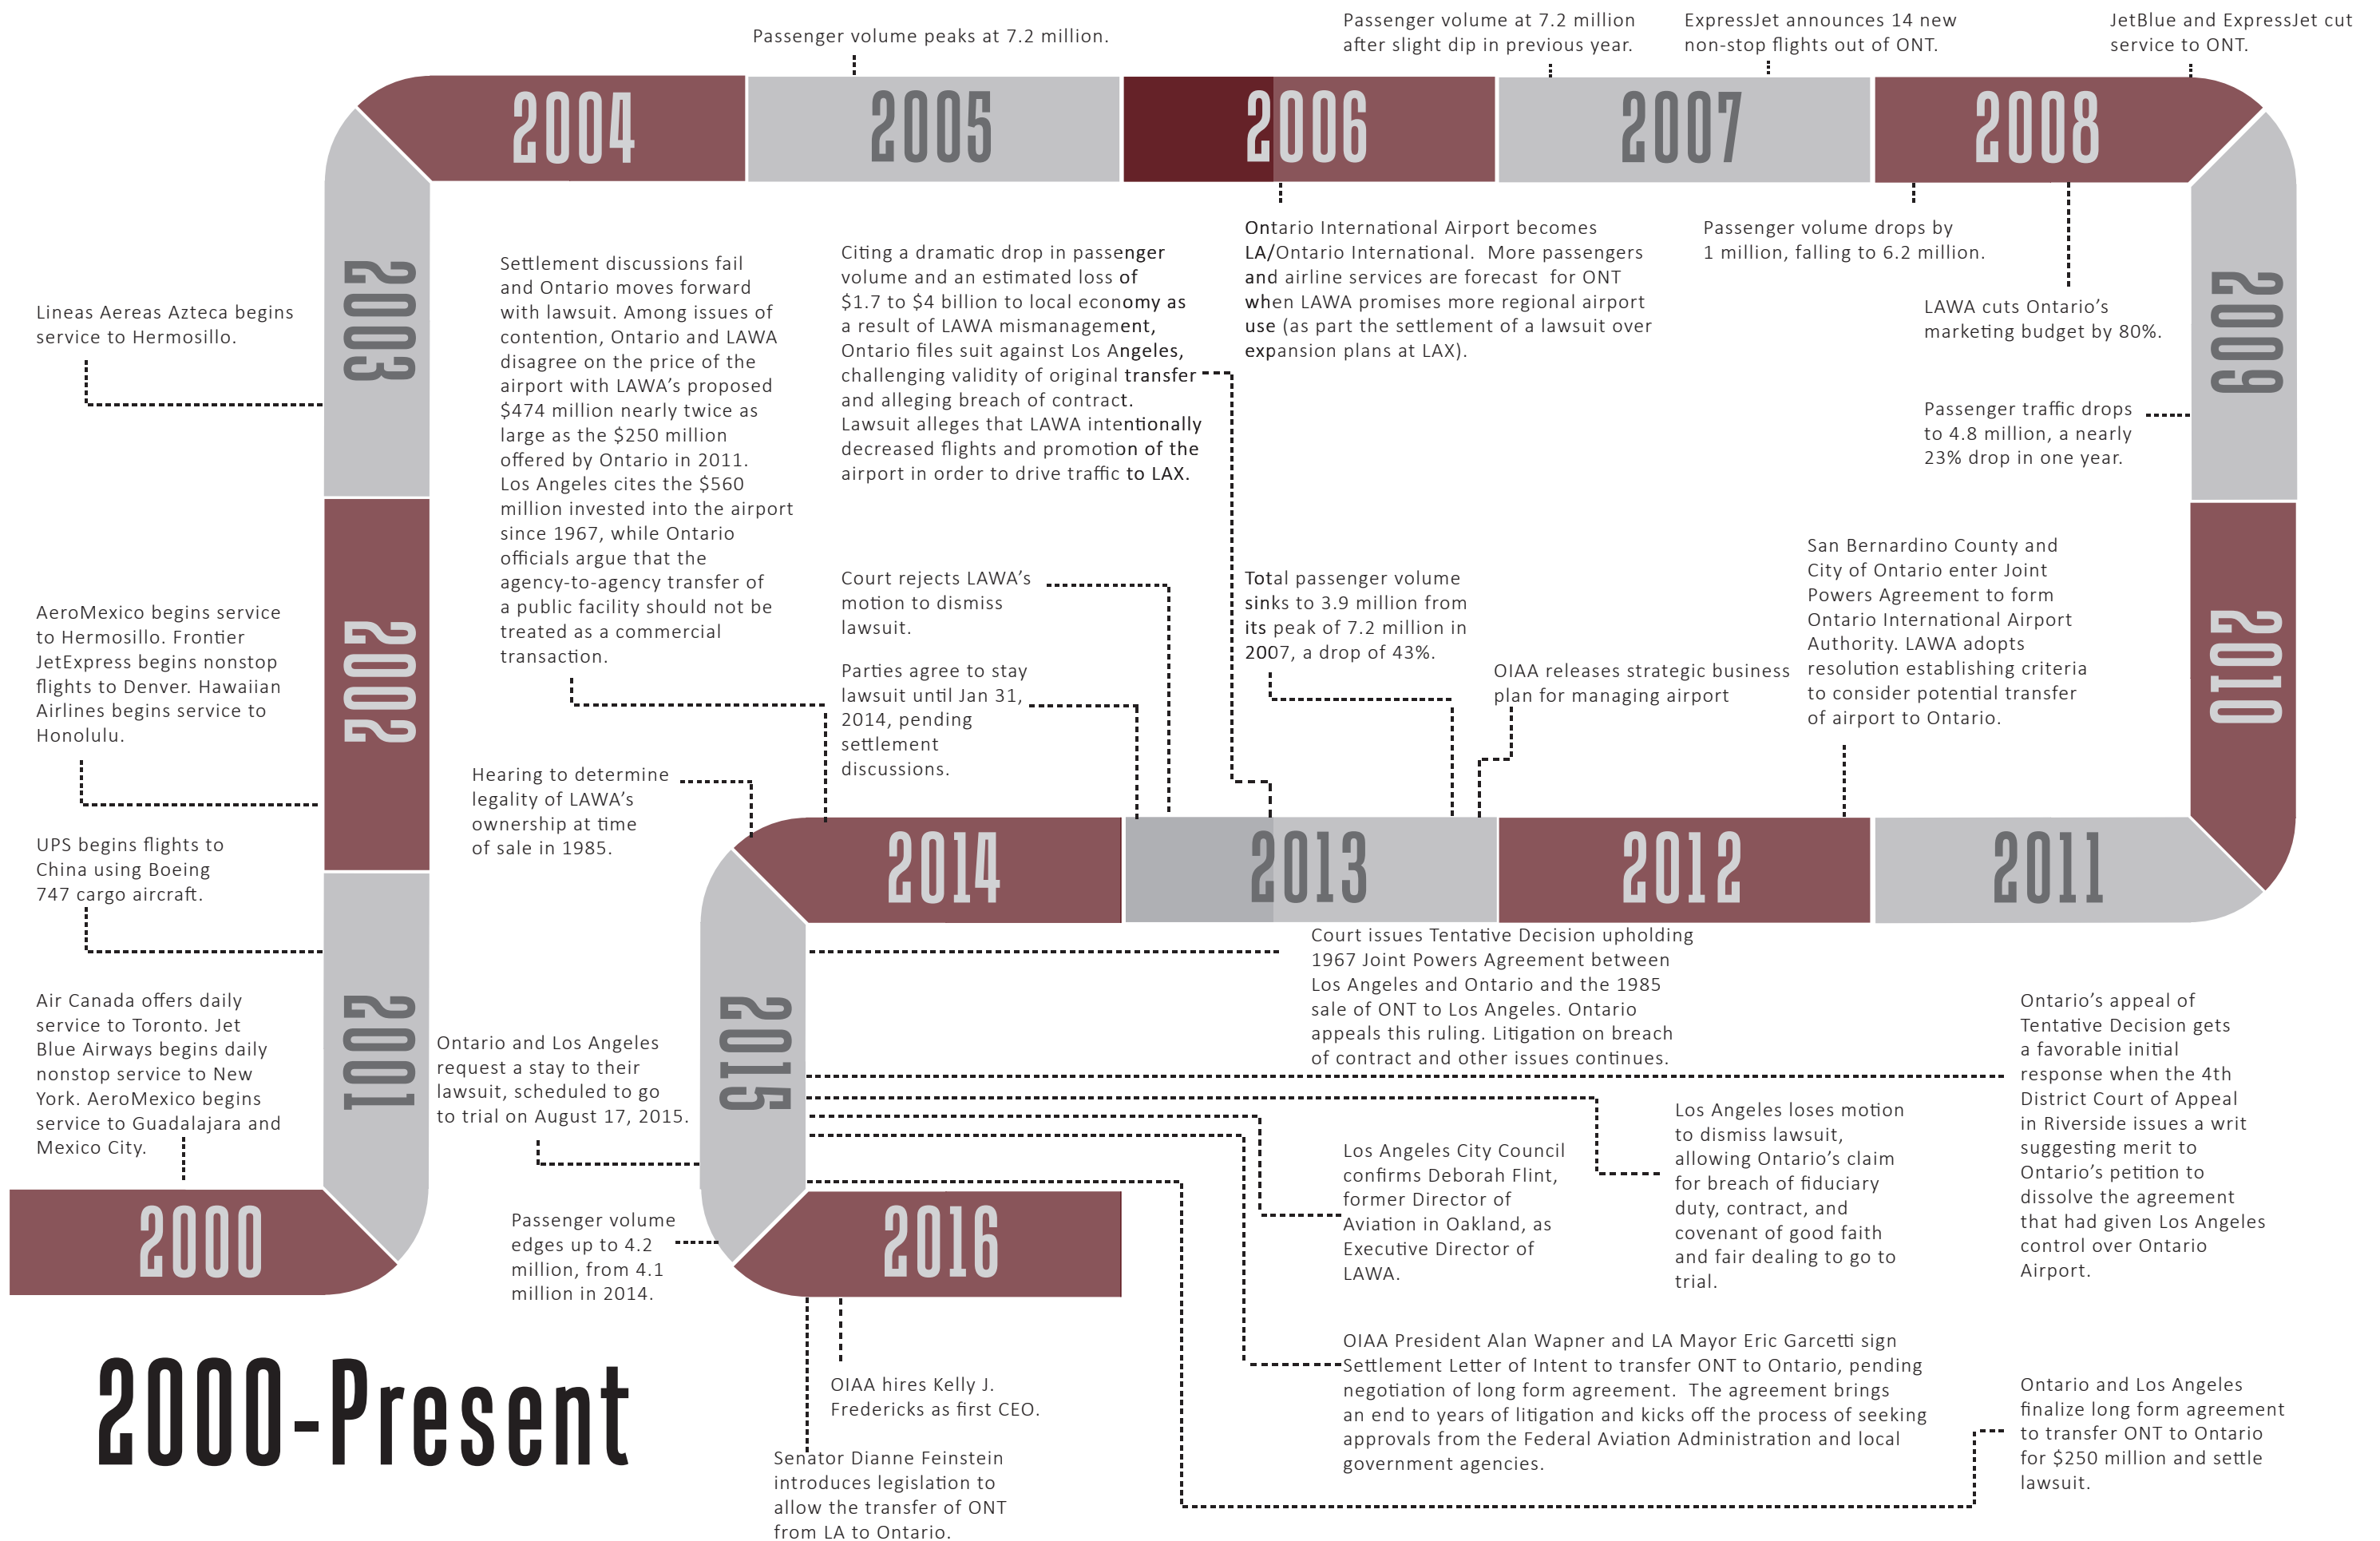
Passenger volume peaks at 7.2 million.

Passenger volume at 7.2 million after slight dip in previous year.

ExpressJet announces 14 new non-stop flights out of ONT.

JetBlue and ExpressJet cut service to ONT.

2004

2005

2006

2007

2008

2003

Lineas Aereas Azteca begins service to Hermosillo.

Settlement discussions fail and Ontario moves forward with lawsuit. Among issues of contention, Ontario and LAWA disagree on the price of the airport with LAWA's proposed $474 million nearly twice as large as the $250 million offered by Ontario in 2011. Los Angeles cites the $560 million invested into the airport since 1967, while Ontario officials argue that the agency-to-agency transfer of a public facility should not be treated as a commercial transaction.

Citing a dramatic drop in passenger volume and an estimated loss of $1.7 to $4 billion to local economy as a result of LAWA mismanagement, Ontario files suit against Los Angeles, challenging validity of original transfer and alleging breach of contract. Lawsuit alleges that LAWA intentionally decreased flights and promotion of the airport in order to drive traffic to LAX.

Ontario International Airport becomes LA/Ontario International. More passengers and airline services are forecast for ONT when LAWA promises more regional airport use (as part the settlement of a lawsuit over expansion plans at LAX).

Passenger volume drops by 1 million, falling to 6.2 million.

LAWA cuts Ontario's marketing budget by 80%.

2009

Passenger traffic drops to 4.8 million, a nearly 23% drop in one year.

2002

AeroMexico begins service to Hermosillo. Frontier JetExpress begins nonstop flights to Denver. Hawaiian Airlines begins service to Honolulu.

Court rejects LAWA's motion to dismiss lawsuit.

Total passenger volume sinks to 3.9 million from its peak of 7.2 million in 2007, a drop of 43%.

San Bernardino County and City of Ontario enter Joint Powers Agreement to form Ontario International Airport Authority. LAWA adopts resolution establishing criteria to consider potential transfer of airport to Ontario.

2010

OIAA releases strategic business plan for managing airport

Parties agree to stay lawsuit until Jan 31, 2014, pending settlement discussions.

Hearing to determine legality of LAWA's ownership at time of sale in 1985.

UPS begins flights to China using Boeing 747 cargo aircraft.

2014

2013

2012

2011

Court issues Tentative Decision upholding 1967 Joint Powers Agreement between Los Angeles and Ontario and the 1985 sale of ONT to Los Angeles. Ontario appeals this ruling. Litigation on breach of contract and other issues continues.

2001

Air Canada offers daily service to Toronto. Jet Blue Airways begins daily nonstop service to New York. AeroMexico begins service to Guadalajara and Mexico City.

Ontario and Los Angeles request a stay to their lawsuit, scheduled to go to trial on August 17, 2015.

2015

Ontario's appeal of Tentative Decision gets a favorable initial response when the 4th District Court of Appeal in Riverside issues a writ suggesting merit to Ontario's petition to dissolve the agreement that had given Los Angeles control over Ontario Airport.

Los Angeles loses motion to dismiss lawsuit, allowing Ontario's claim for breach of fiduciary duty, contract, and covenant of good faith and fair dealing to go to trial.

Los Angeles City Council confirms Deborah Flint, former Director of Aviation in Oakland, as Executive Director of LAWA.

2000

Passenger volume edges up to 4.2 million, from 4.1 million in 2014.

2016

2000-Present

OIAA hires Kelly J. Fredericks as first CEO.

OIAA President Alan Wapner and LA Mayor Eric Garcetti sign Settlement Letter of Intent to transfer ONT to Ontario, pending negotiation of long form agreement. The agreement brings an end to years of litigation and kicks off the process of seeking approvals from the Federal Aviation Administration and local government agencies.

Ontario and Los Angeles finalize long form agreement to transfer ONT to Ontario for $250 million and settle lawsuit.

Senator Dianne Feinstein introduces legislation to allow the transfer of ONT from LA to Ontario.